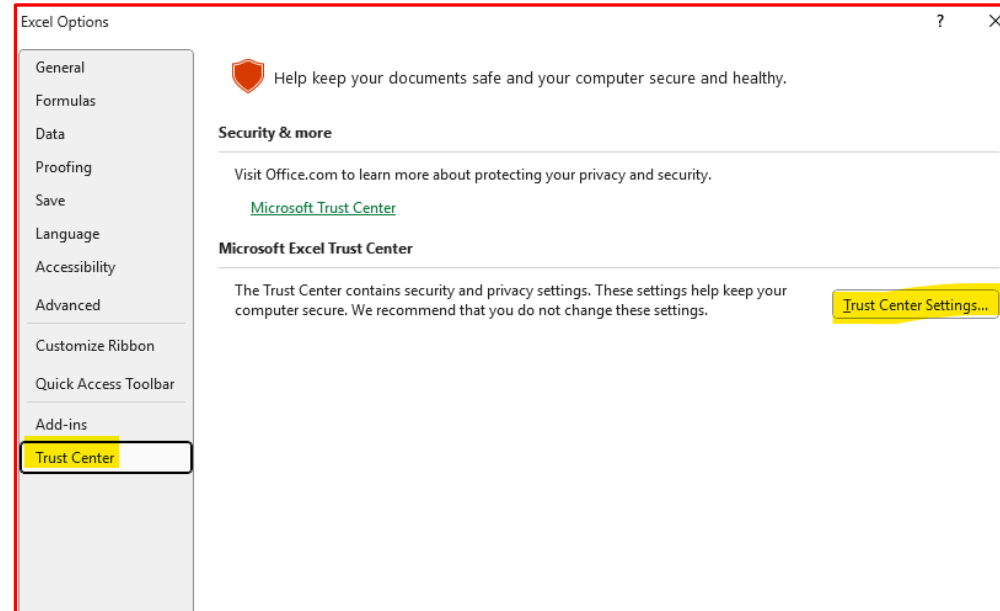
Excel Options

? ×

General
Formulas
Data
Proofing
Save
Language
Accessibility
Advanced
Customize Ribbon
Quick Access Toolbar
Add-ins
Trust Center

Help keep your documents safe and your computer secure and healthy.

Security & more

Visit Office.com to learn more about protecting your privacy and security.

Microsoft Trust Center

Microsoft Excel Trust Center

The Trust Center contains security and privacy settings. These settings help keep your computer secure. We recommend that you do not change these settings.

Trust Center Settings...